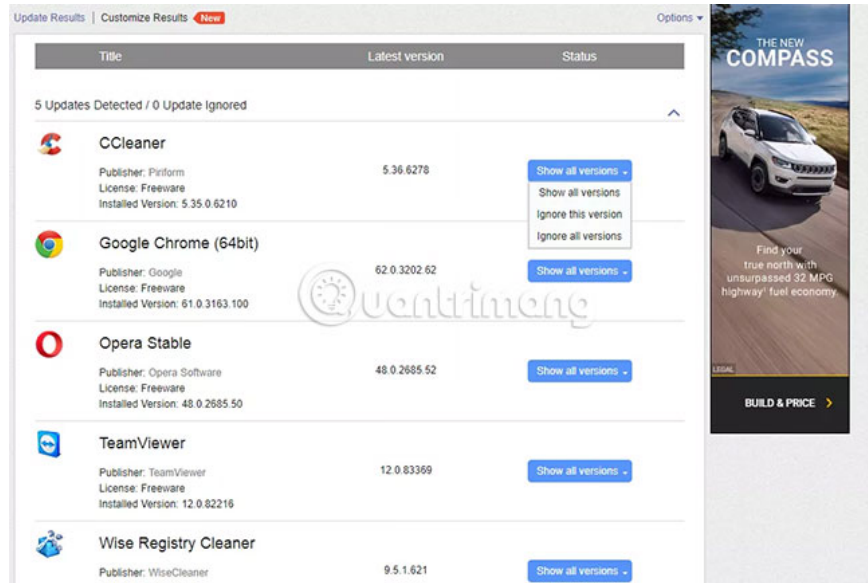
Update Results | Customize Results New

Options ▾

| Title | Latest version | Status |
|---|---|---|

5 Updates Detected / 0 Update Ignored

CCleaner
Publisher: Piriform
License: Freeware
Installed Version: 5.35.0.6210

5.36.6278

Show all versions
Show all versions
Ignore this version
Ignore all versions

Google Chrome (64bit)
Publisher: Google
License: Freeware
Installed Version: 61.0.3163.100

62.0.3202.62

Show all versions

Opera Stable
Publisher: Opera Software
License: Freeware
Installed Version: 48.0.2685.50

48.0.2685.52

Show all versions

TeamViewer
Publisher: TeamViewer
License: Freeware
Installed Version: 12.0.82216

12.0.83369

Show all versions

Wise Registry Cleaner
Publisher: WiseCleaner

9.5.1.621

Show all versions

Quantrimang

THE NEW
COMPASS

Find your true north with unsurpassed 32 MPG highway¹ fuel economy.

LEGAL

BUILD & PRICE >